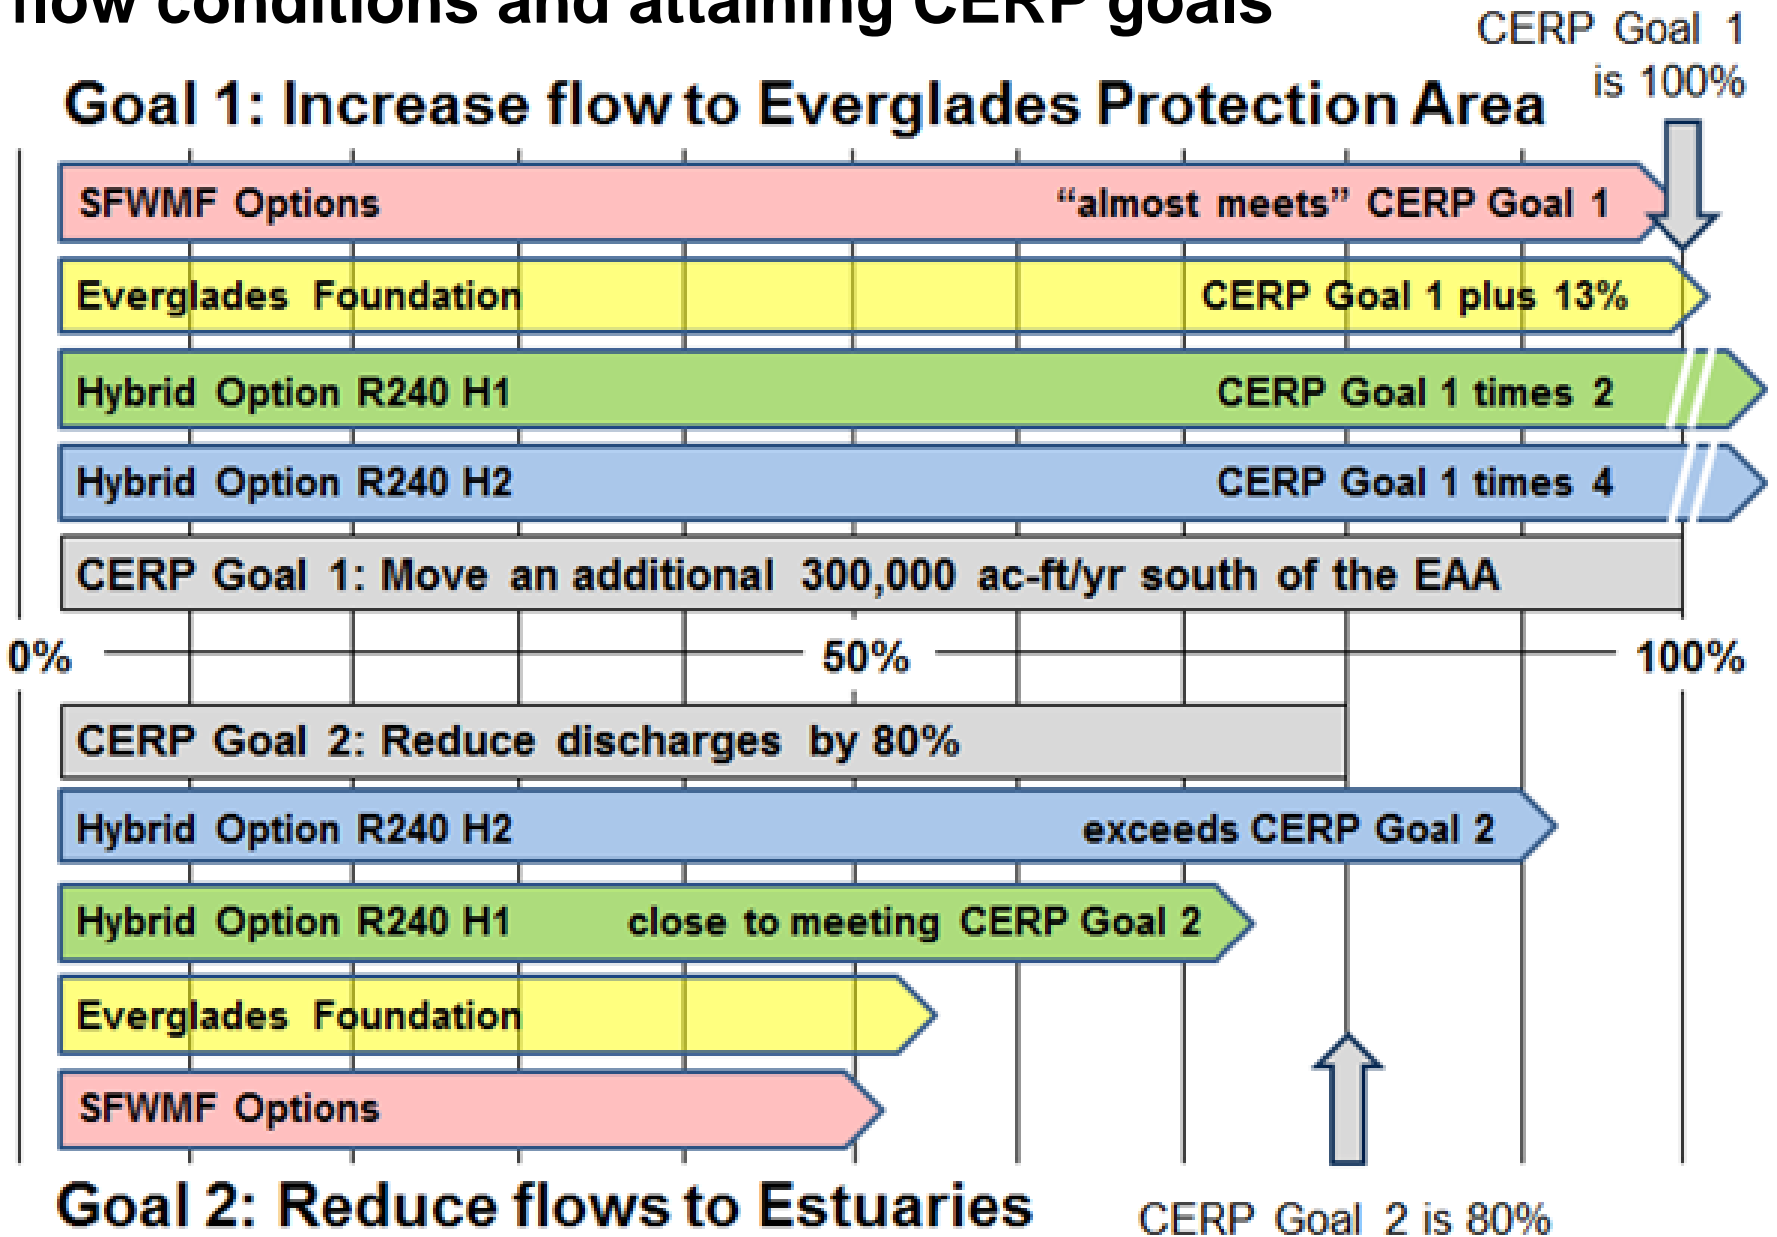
flow conditions and attaining CERP goals

CERP Goal 1 is 100%

Goal 1: Increase flow to Everglades Protection Area

SFWMF Options "almost meets" CERP Goal 1

Everglades Foundation CERP Goal 1 plus 13%

Hybrid Option R240 H1 CERP Goal 1 times 2

Hybrid Option R240 H2 CERP Goal 1 times 4

CERP Goal 1: Move an additional 300,000 ac-ft/yr south of the EAA

0% 50% 100%

CERP Goal 2: Reduce discharges by 80%

Hybrid Option R240 H2 exceeds CERP Goal 2

Hybrid Option R240 H1 close to meeting CERP Goal 2

Everglades Foundation

SFWMF Options

Goal 2: Reduce flows to Estuaries

CERP Goal 2 is 80%